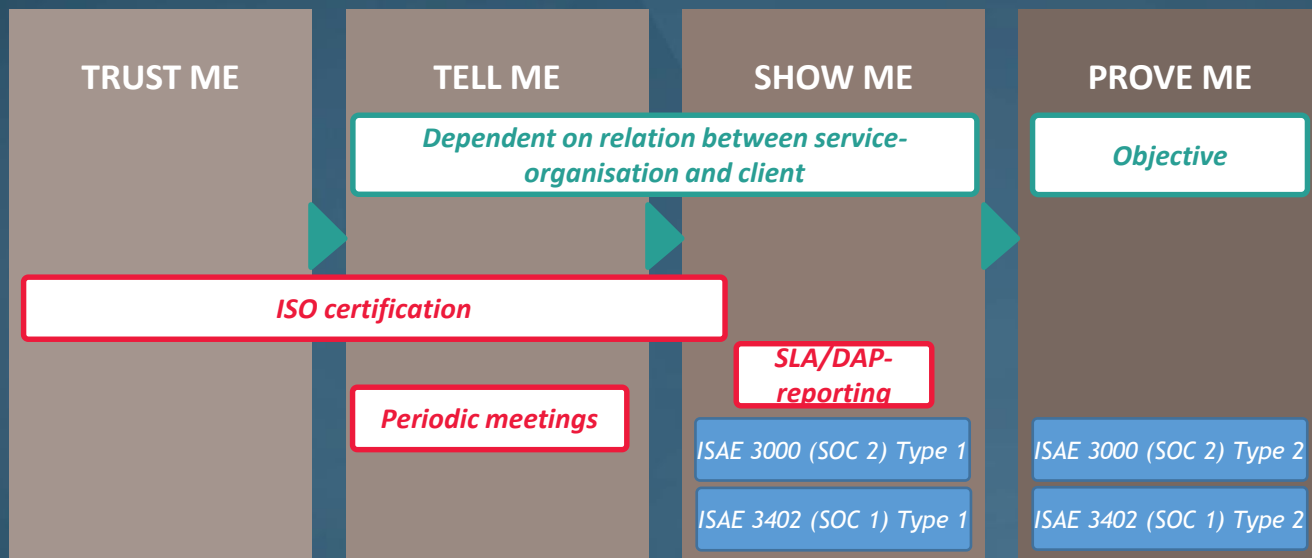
TRUST ME

TELL ME

SHOW ME

PROVE ME

Dependent on relation between service-organisation and client

Objective

ISO certification

SLA/DAP-reporting

Periodic meetings

ISAE 3000 (SOC 2) Type 1

ISAE 3402 (SOC 1) Type 1

ISAE 3000 (SOC 2) Type 2

ISAE 3402 (SOC 1) Type 2